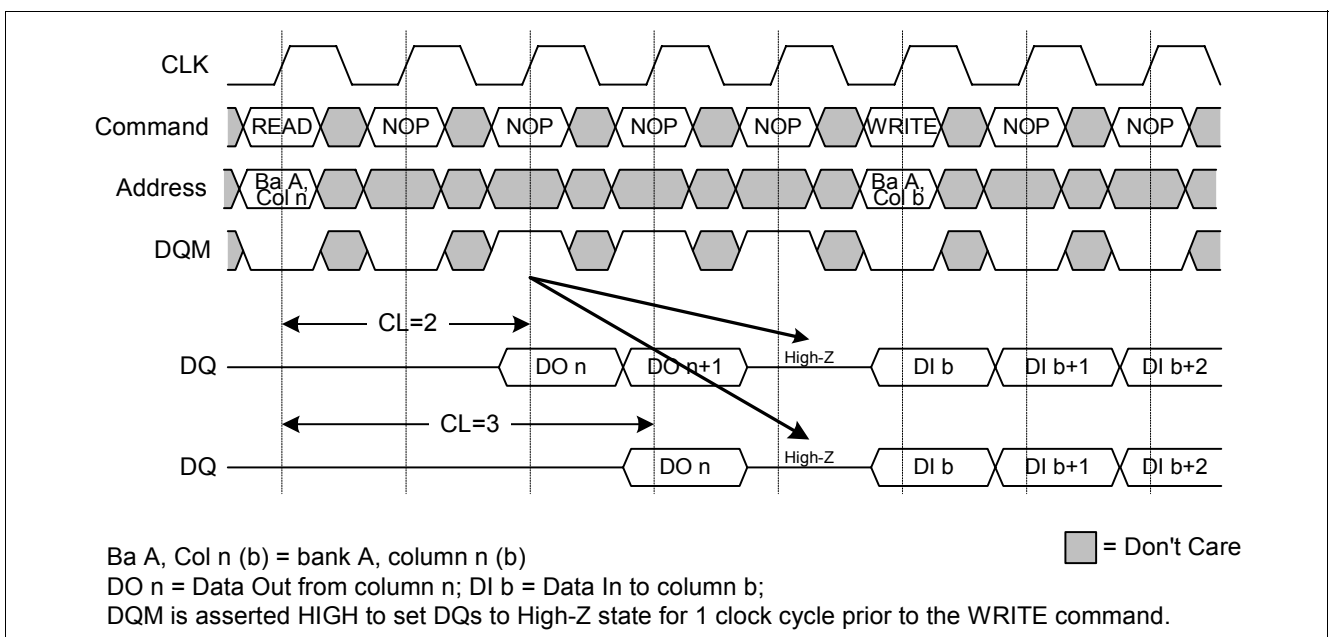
CLK

Command READ NOP NOP NOP NOP WRITE NOP NOP

Address Ba A, Col n Ba A, Col b

DQM

CL=2

DQ DO n DO n+1 High-Z DI b DI b+1 DI b+2

CL=3

DQ DO n High-Z DI b DI b+1 DI b+2

= Don't Care

Ba A, Col n (b) = bank A, column n (b)
DO n = Data Out from column n; DI b = Data In to column b;
DQM is asserted HIGH to set DQs to High-Z state for 1 clock cycle prior to the WRITE command.